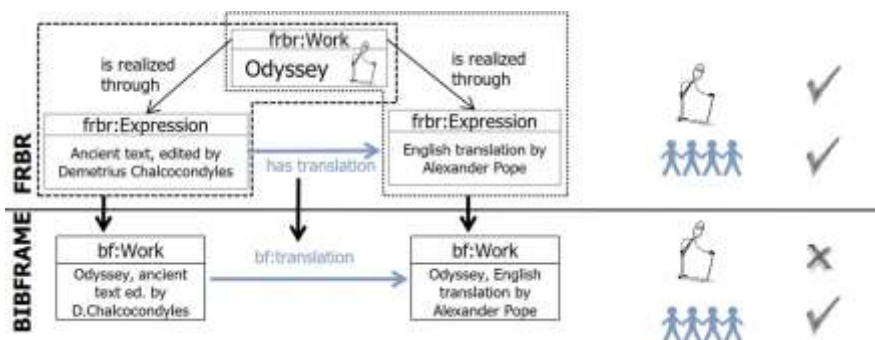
frbr:Work

Odyssey

is realized through

is realized through

FRBR

frbr:Expression

Ancient text, edited by Demetrius Chalcocondyles

has translation

frbr:Expression

English translation by Alexander Pope

BIBFRAME

bf:Work

Odyssey, ancient text ed. by D.Chalcocondyles

bf:translation

bf:Work

Odyssey, English translation by Alexander Pope